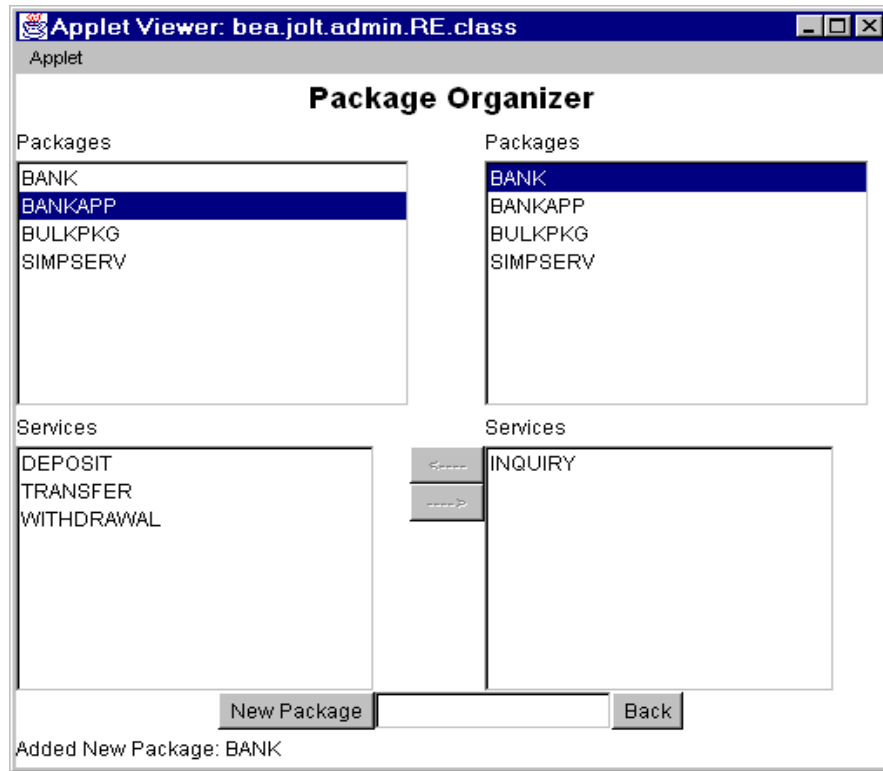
Applet Viewer: bea.jolt.admin.RE.class

Applet

Package Organizer

Packages

BANK
BANKAPP
BULKPKG
SIMPSERV

Packages

BANK
BANKAPP
BULKPKG
SIMPSERV

Services

DEPOSIT
TRANSFER
WITHDRAWAL

<----
---->

Services

INQUIRY

New Package

Back

Added New Package: BANK